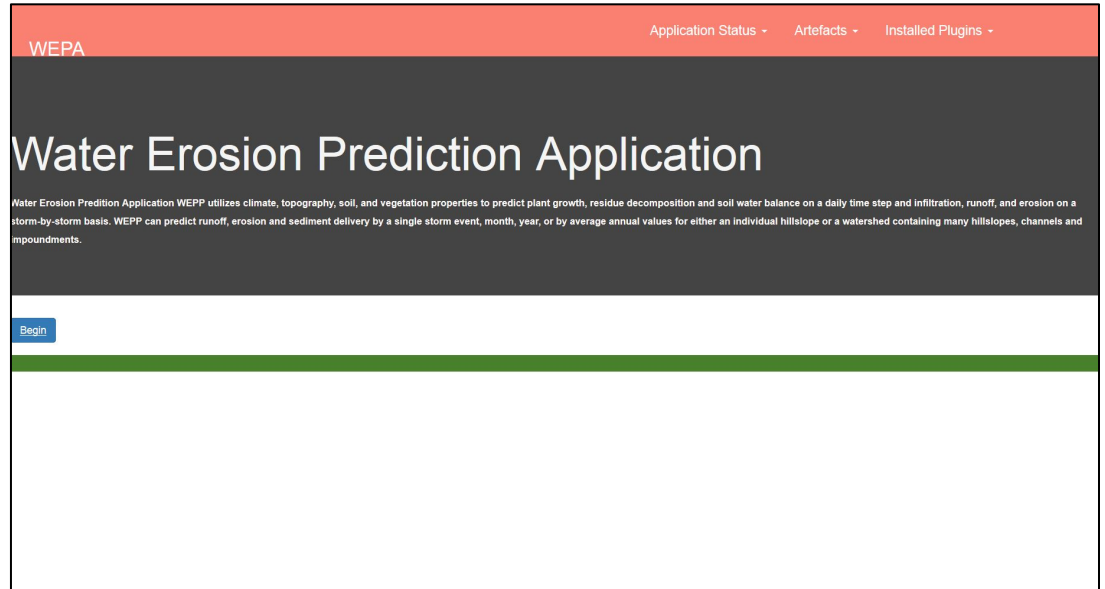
WEPA

Application Status ▾ Artefacts ▾ Installed Plugins ▾

Water Erosion Prediction Application

Water Erosion Predition Application WEPP utilizes climate, topography, soil, and vegetation properties to predict plant growth, residue decomposition and soil water balance on a daily time step and infiltration, runoff, and erosion on a storm-by-storm basis. WEPP can predict runoff, erosion and sediment delivery by a single storm event, month, year, or by average annual values for either an individual hillslope or a watershed containing many hillslopes, channels and impoundments.

Begin